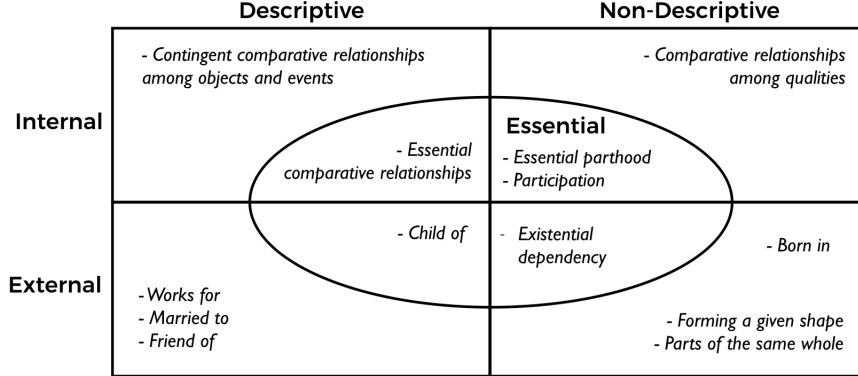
| | Descriptive | Non-Descriptive |
|---|---|---|
| Internal | - Contingent comparative relationships among objects and events<br>- Essential comparative relationships | - Comparative relationships among qualities<br>Essential<br>- Essential parthood<br>- Participation |
| External | - Child of<br>-Works for<br>- Married to<br>- Friend of | - Existential dependency<br>- Born in<br>- Forming a given shape<br>- Parts of the same whole |